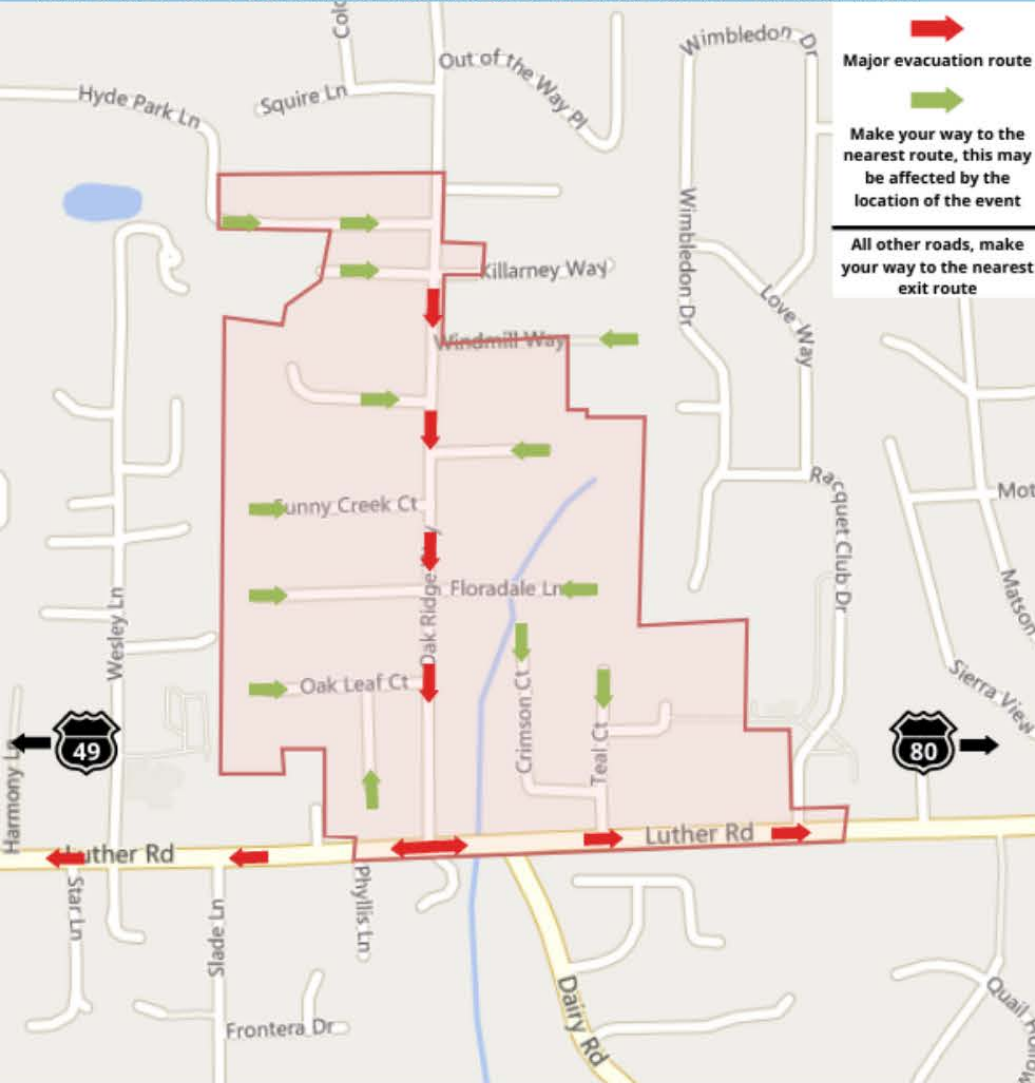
Major evacuation route

Make your way to the nearest route, this may be affected by the location of the event

All other roads, make your way to the nearest exit route

Col
Wimbledon Dr
Out of the Way Pl
Hyde Park Ln
Squire Ln
Killarney Way
Windmill Way
Wimbledon Dr
Love Way
Sunny Creek Ct
Floradale Ln
Oak Ridge
Racquet Club Dr
Mot
Matson
Wesley Ln
Crimson Ct
Teal Ct
Oak Leaf Ct
Sierra View
49
80
Harmony Ln
Luther Rd
Luther Rd
Star Ln
Slade Ln
Phyllis Ln
Dairy Rd
Frontera Dr
Quail